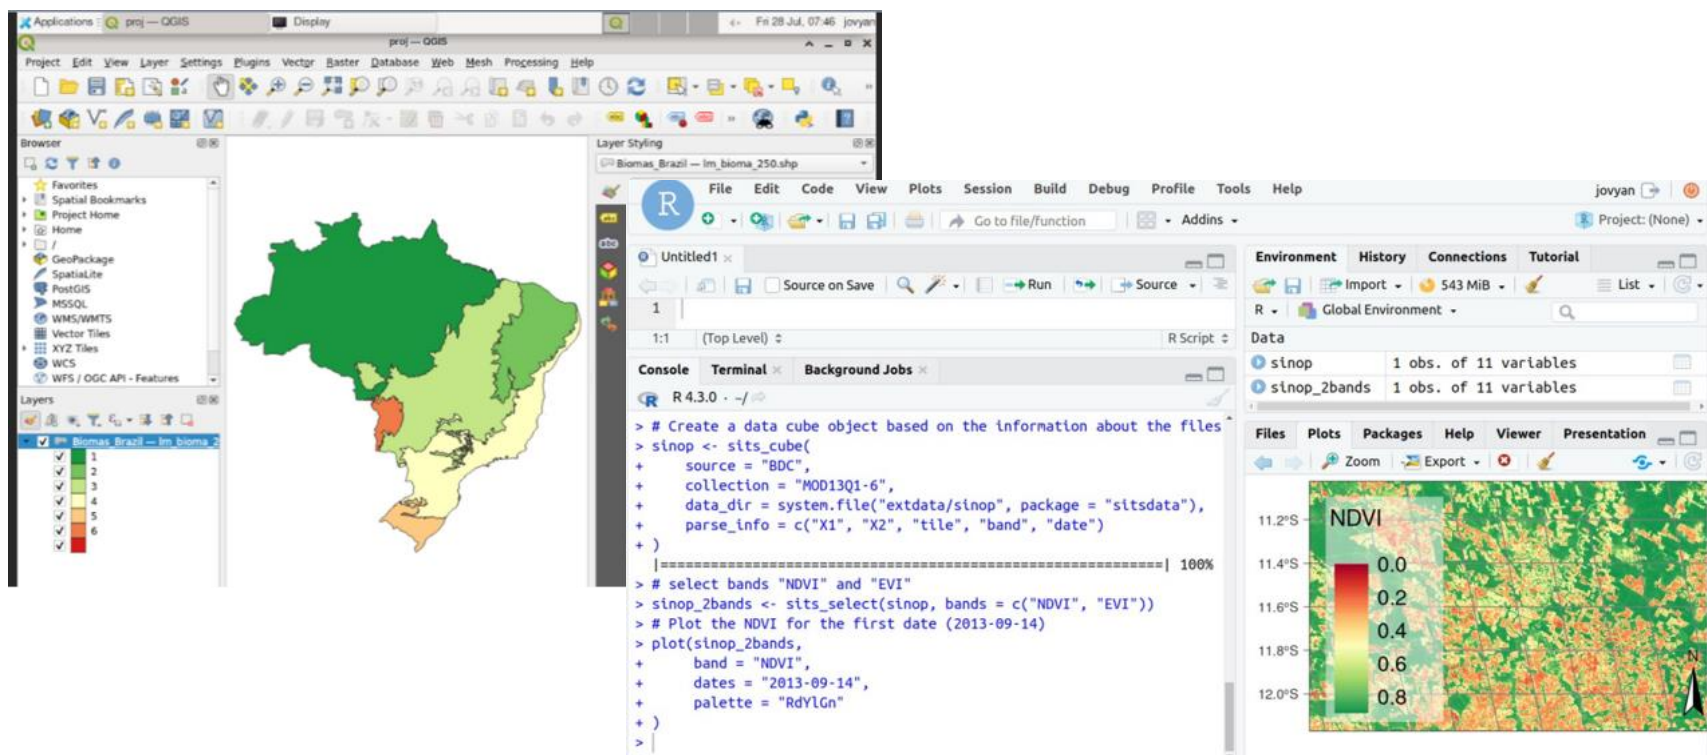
Applications proj — QGIS Display Fri 28 Jul, 07:46 jovyan

proj — QGIS

Project Edit View Layer Settings Plugins Vector Raster Database Web Mesh Processing Help

Browser

Favorites
Spatial Bookmarks
Project Home
Home
/
GeoPackage
SpatiaLite
PostGIS
MSSQL
WMS/WMTS
Vector Tiles
XYZ Tiles
WCS
WFS / OGC API - Features

Layers

Biomas_Brazil — lm_bioma_2
1
2
3
4
5
6

Layer Styling

Biomas_Brazil — lm_bioma_250.shp

File Edit Code View Plots Session Build Debug Profile Tools Help

jovyan

Go to file/function Addins

Project: (None)

Untitled1

Source on Save Run Source

1

1:1 (Top Level) R Script

Console Terminal Background Jobs

R 4.3.0 · ~/

> # Create a data cube object based on the information about the files
> sinop <- sits_cube(
+ source = "BDC",
+ collection = "MOD13Q1-6",
+ data_dir = system.file("extdata/sinop", package = "sitsdata"),
+ parse_info = c("X1", "X2", "tile", "band", "date")
+ )
|==========================================================| 100%
> # select bands "NDVI" and "EVI"
> sinop_2bands <- sits_select(sinop, bands = c("NDVI", "EVI"))
> # Plot the NDVI for the first date (2013-09-14)
> plot(sinop_2bands,
+ band = "NDVI",
+ dates = "2013-09-14",
+ palette = "RdYlGn"
+ )
>

Environment History Connections Tutorial

Import 543 MiB List

R Global Environment

Data

| sinop | 1 obs. of 11 variables |
|---|---|
| sinop_2bands | 1 obs. of 11 variables |

Files Plots Packages Help Viewer Presentation

Zoom Export

NDVI
0.0
0.2
0.4
0.6
0.8

11.2°S
11.4°S
11.6°S
11.8°S
12.0°S

N